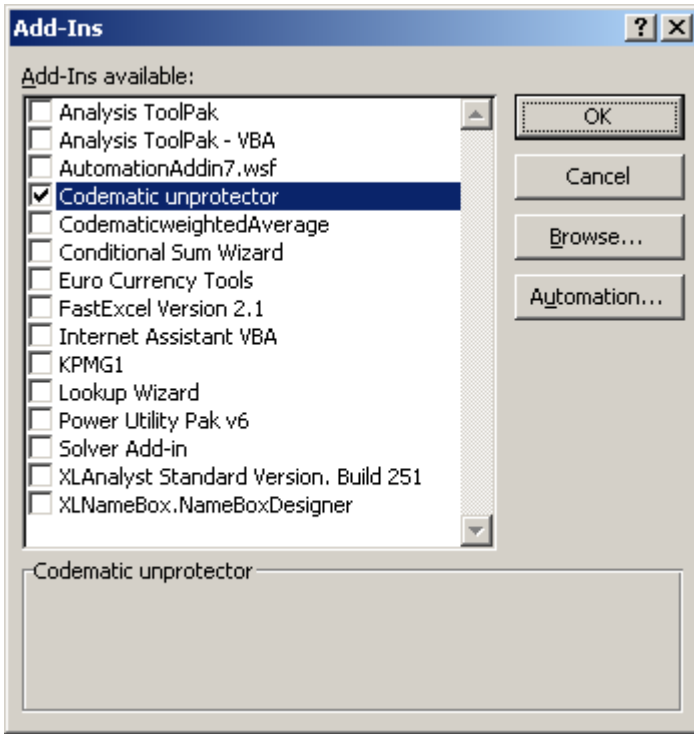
Add-Ins

?

X

Add-Ins available:

Analysis ToolPak
Analysis ToolPak - VBA
AutomationAddin7.wsf
Codematic unprotector
CodematicweightedAverage
Conditional Sum Wizard
Euro Currency Tools
FastExcel Version 2.1
Internet Assistant VBA
KPMG1
Lookup Wizard
Power Utility Pak v6
Solver Add-in
XLAnalyst Standard Version. Build 251
XLNameBox.NameBoxDesigner

OK

Cancel

Browse...

Automation...

Codematic unprotector